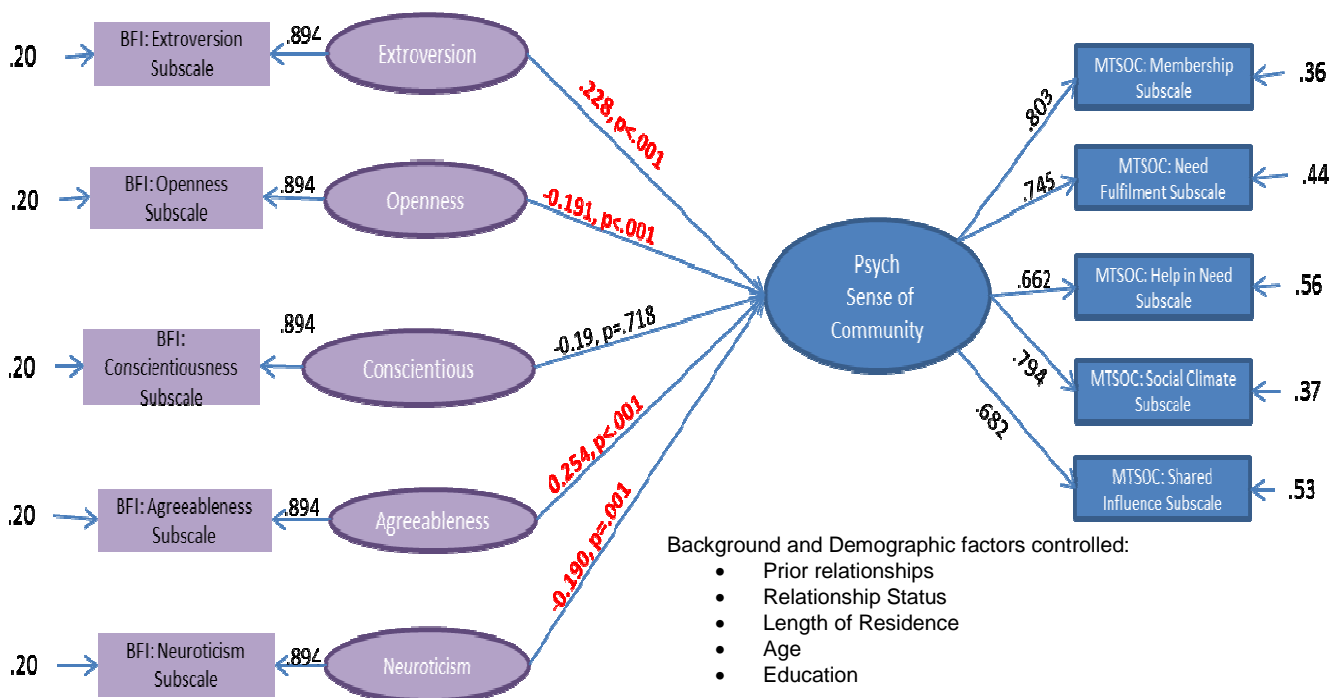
.20

BFI: Extroversion Subscale

.894

Extroversion

.228, p<.001

.20

BFI: Openness Subscale

.894

Openness

-0.191, p<.001

.20

BFI: Conscientiousness Subscale

.894

Conscientious

-0.19, p=.718

.20

BFI: Agreeableness Subscale

.894

Agreeableness

0.254, p<.001

.20

BFI: Neuroticism Subscale

.894

Neuroticism

-0.190, p=.001

Psych Sense of Community

.803

MTSOC: Membership Subscale

.36

.745

MTSOC: Need Fulfilment Subscale

.44

.662

MTSOC: Help in Need Subscale

.56

.794

MTSOC: Social Climate Subscale

.37

.682

MTSOC: Shared Influence Subscale

.53

Background and Demographic factors controlled:
- Prior relationships
- Relationship Status
- Length of Residence
- Age
- Education